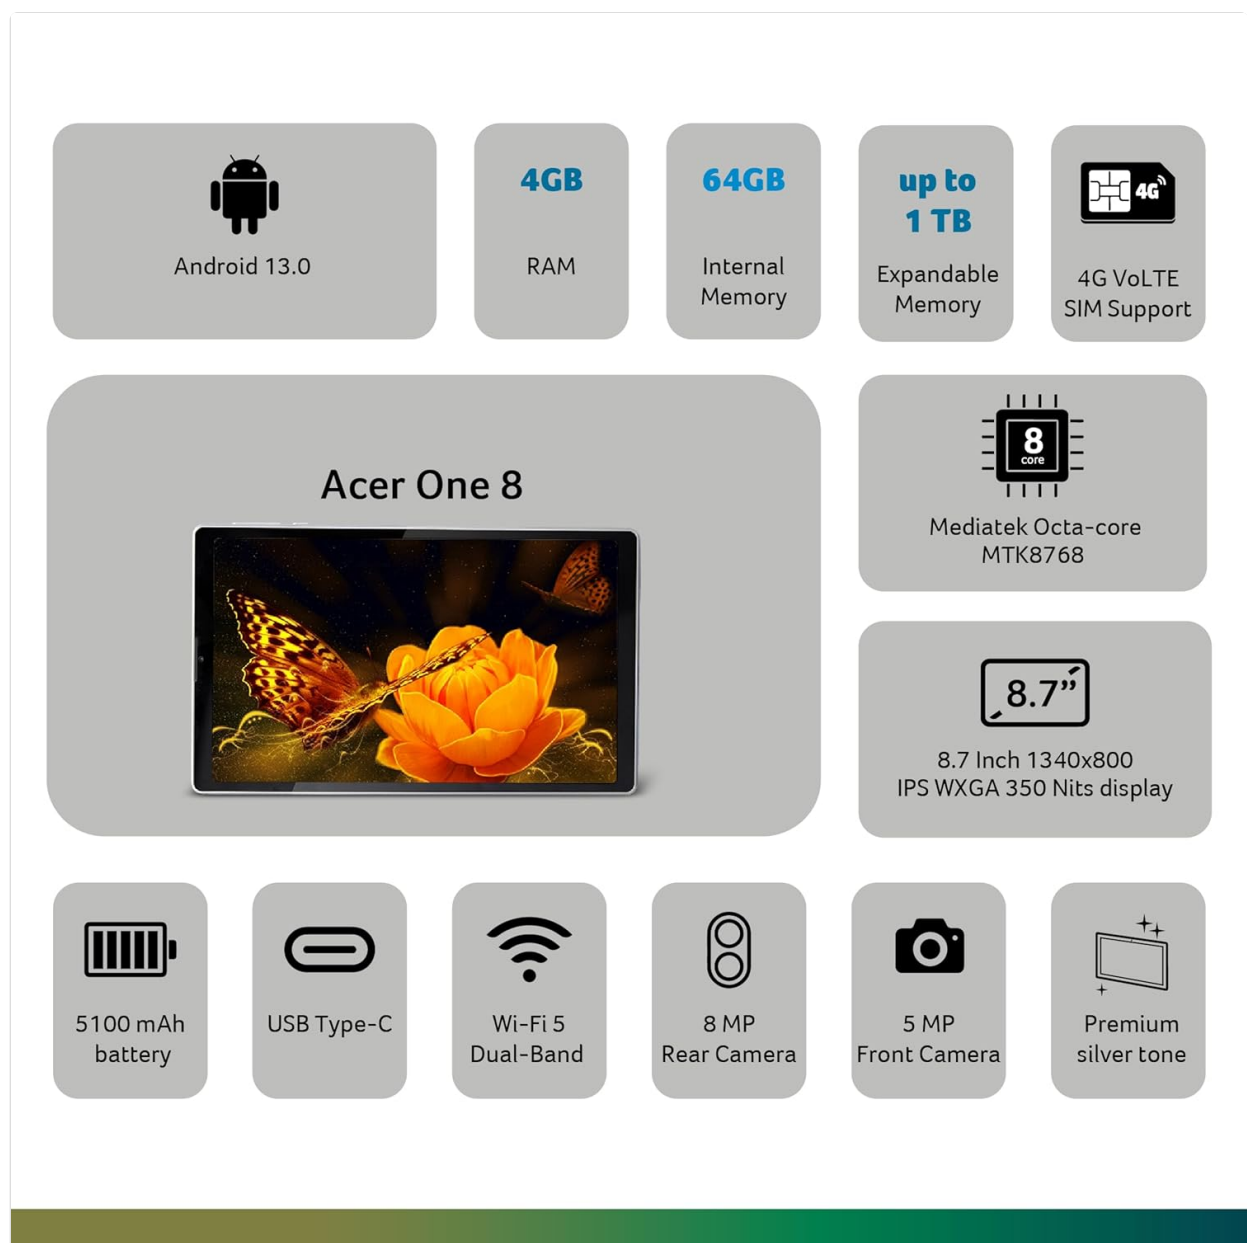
Android 13.0

4GB
RAM

64GB
Internal Memory

up to 1 TB
Expandable Memory

4G
4G VoLTE SIM Support

Acer One 8

8 core
Mediatek Octa-core MTK8768

8.7"
8.7 Inch 1340x800 IPS WXGA 350 Nits display

5100 mAh battery

USB Type-C

Wi-Fi 5 Dual-Band

8 MP Rear Camera

5 MP Front Camera

Premium silver tone